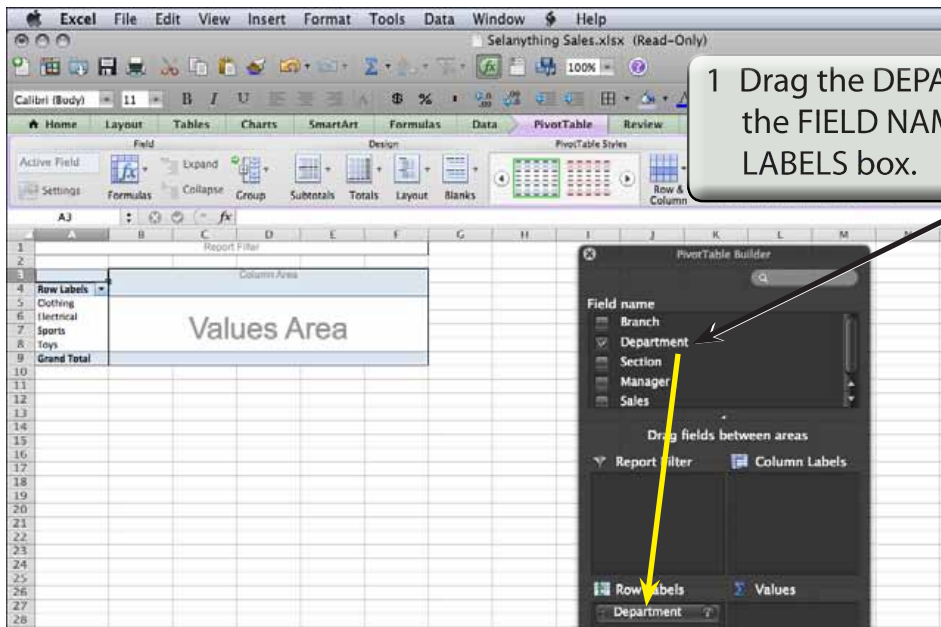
Excel File Edit View Insert Format Tools Data Window Help

Selanything Sales.xlsx (Read-Only)

1 Drag the DEPA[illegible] the FIELD NAM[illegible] LABELS box.

Calibri (Body) 11 B I U $ % 100%

Home Layout Tables Charts SmartArt Formulas Data PivotTable Review

Field Design PivotTable Styles

Active Field Expand Collapse Settings Formulas Group Subtotals Totals Layout Blanks Row & Column

A3 fx

| | A | B | C | D | E | F | G | H |
|---|---|---|---|---|---|---|---|---|
| 1 | | | Report Filter | | | | | |
| 2 | | | | | | | | |
| 3 | | | Column Area | | | | | |
| 4 | Row Labels | | | | | | | |
| 5 | Clothing | | | | | | | |
| 6 | Electrical | | Values Area | | | | | |
| 7 | Sports | | | | | | | |
| 8 | Toys | | | | | | | |
| 9 | Grand Total | | | | | | | |

10 11 12 13 14 15 16 17 18 19 20 21 22 23 24 25 26 27 28

I J K L M N

PivotTable Builder

Field name
Branch
Department
Section
Manager
Sales

Drag fields between areas
Report Filter
Column Labels
Row Labels
Values
Department